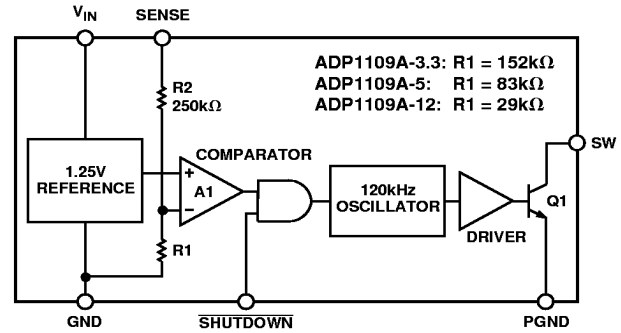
$V_{IN}$

SENSE

ADP1109A-3.3: R1 = 152kΩ
ADP1109A-5: R1 = 83kΩ
ADP1109A-12: R1 = 29kΩ

R2
250kΩ

SW

COMPARATOR

1.25V
REFERENCE

+
A1
–

120kHz
OSCILLATOR

Q1

DRIVER

R1

GND

$\overline{\text{SHUTDOWN}}$

PGND